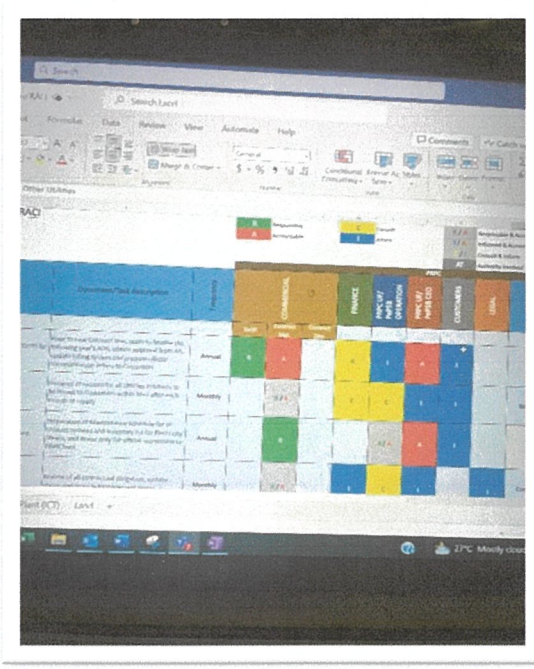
Search
RACI
Search Excel
Formulas Data Review View Automate Help
Comments
Wrap Text
Merge & Center
General
$ - % 9
Conditional Formatting
Format As Table
Styles
Other Utilities
RACI
R Responsible
A Accountable
C Consult
I Inform
Accountable & Accountable
Informed & Accountable
Consult & Inform
Authority Involved
Operation/Task Description
Frequency
COMMERCIAL
FINANCE
PMPC LR7 PePSB OPERATION
PMPC LR7 PePSB CEO
CUSTOMERS
LEGAL
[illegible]
Annual
R
A
I
A
I
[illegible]
Monthly
R / A
C
C
I
I
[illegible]
Annual
R
R / A
A
I
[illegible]
Monthly
R / A
I
C
I
I
Plant (ICT)
Excel
27°C Mostly cloudy